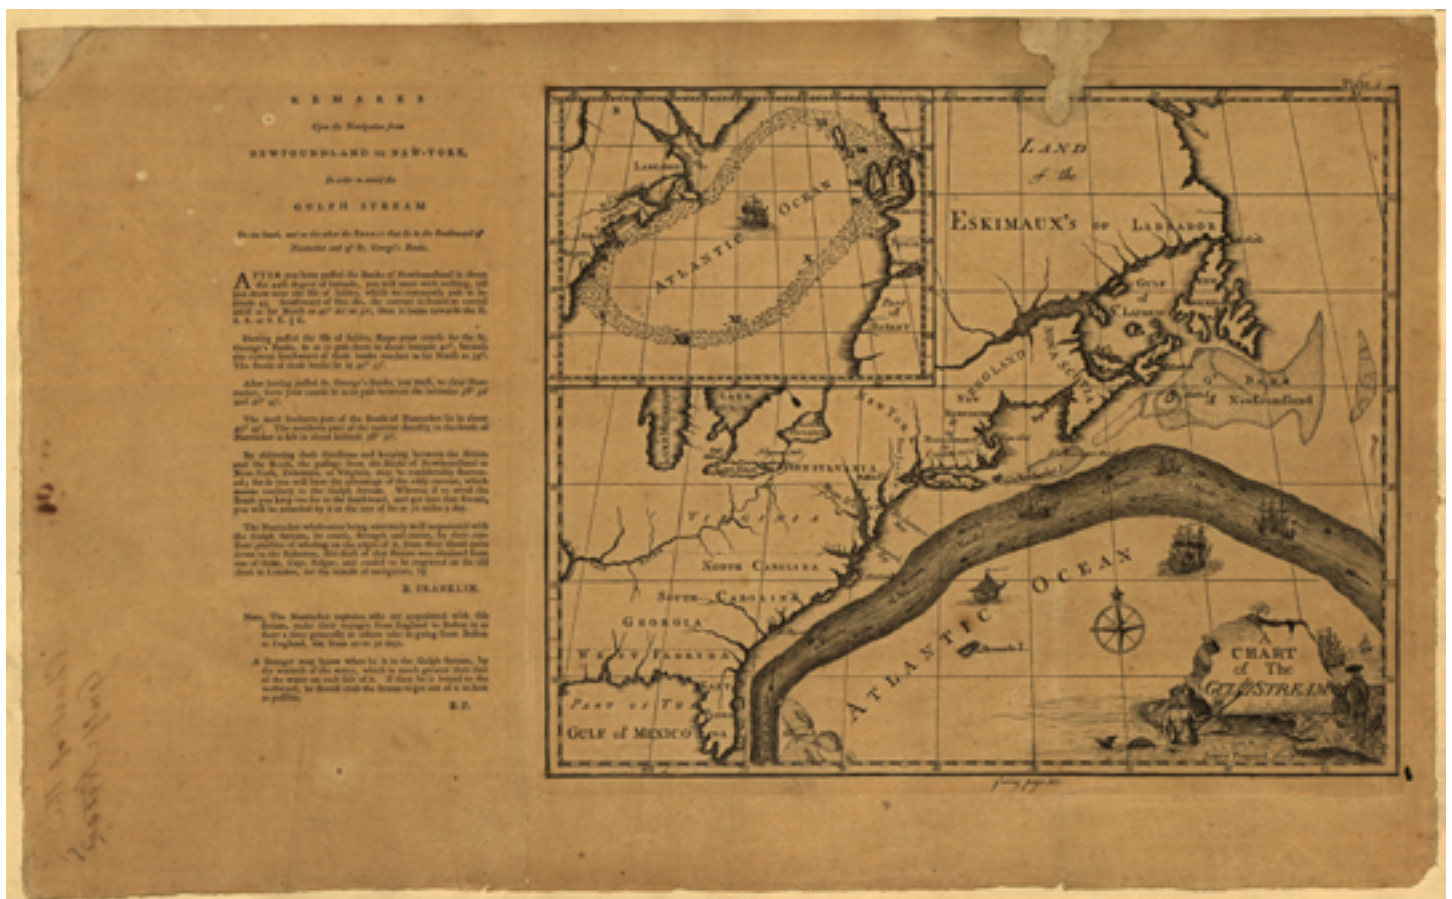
REMARKS

Upon the Navigation from

NEWFOUNDLAND to NEW-YORK,

In order to avoid the

GULPH STREAM

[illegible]

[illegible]

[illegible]

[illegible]

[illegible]

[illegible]

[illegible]

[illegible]

B. FRANKLIN.

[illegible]

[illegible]

B. F.

LAND of the ESKIMAUX'S or LABRADOR

ATLANTIC OCEAN

Part of EUROPE

Gulf of St Lawrence

NOVA SCOTIA

NEW ENGLAND

NEW YORK

PENNSYLVANIA

VIRGINIA

NORTH CAROLINA

SOUTH CAROLINA

GEORGIA

WEST FLORIDA

PART OF THE GULF of MEXICO

Newfoundland

Bermuda I.

ATLANTIC OCEAN

A CHART of The GULF STREAM

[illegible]

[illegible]